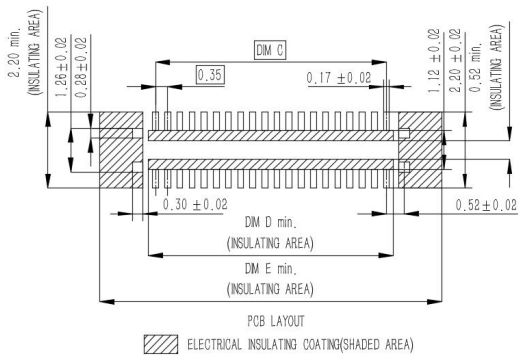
2.20 min.
(INSULATING AREA)
1.26 ± 0.02
0.28 ± 0.02
DIM C
0.35
0.17 ± 0.02
1.12 ± 0.02
2.20 ± 0.02
0.52 min.
(INSULATING AREA)
0.30 ± 0.02
0.52 ± 0.02
DIM D min.
(INSULATING AREA)
DM E min.
(INSULATING AREA)
PCB LAYOUT
ELECTRICAL INSULATING COATING(SHADED AREA)